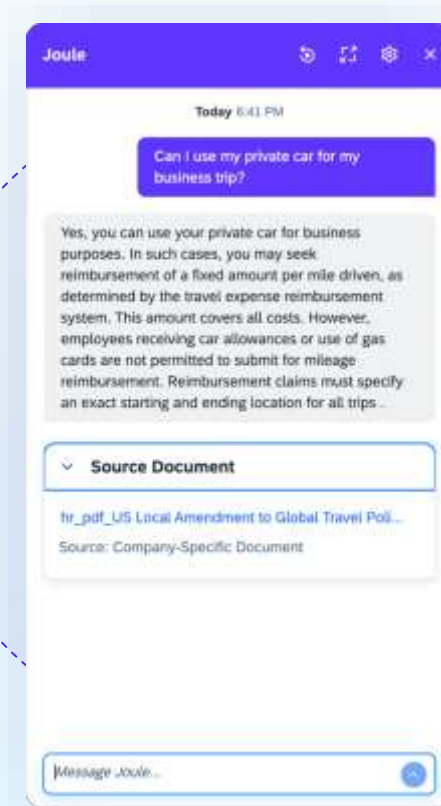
Joule

Today 6:41 PM

Can I use my private car for my business trip?

Yes, you can use your private car for business purposes. In such cases, you may seek reimbursement of a fixed amount per mile driven, as determined by the travel expense reimbursement system. This amount covers all costs. However, employees receiving car allowances or use of gas cards are not permitted to submit for mileage reimbursement. Reimbursement claims must specify an exact starting and ending location for all trips.

Source Document

hr_pdf_US Local Amendment to Global Travel Poli...

Source: Company-Specific Document

Message Joule...